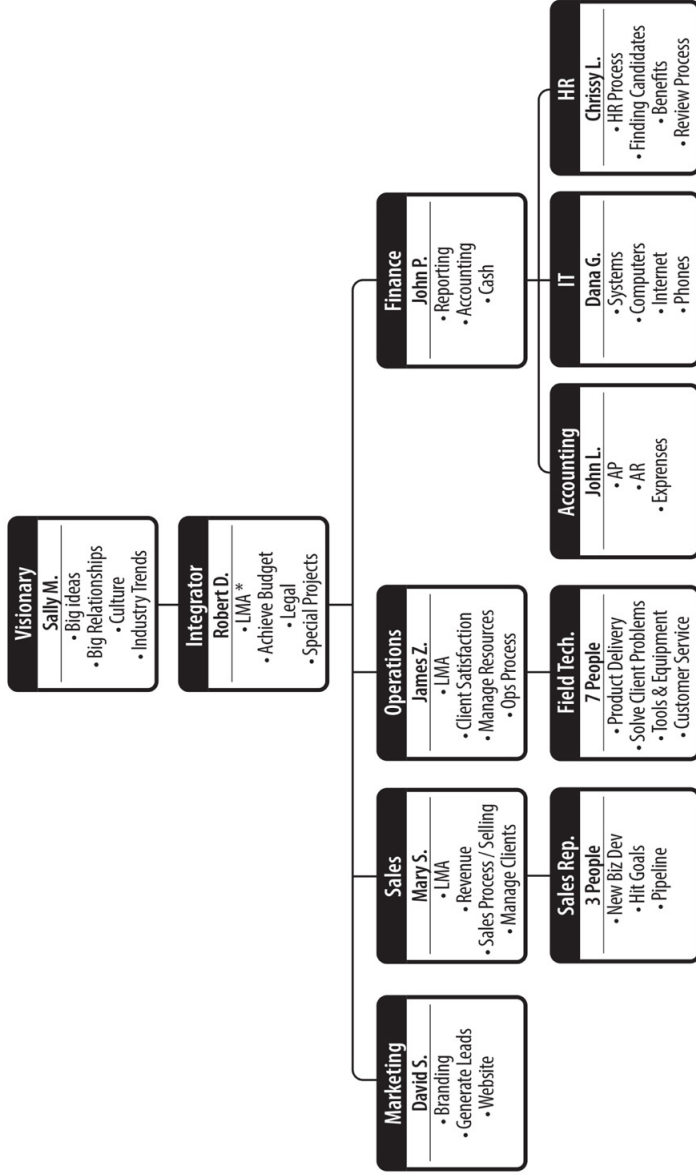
Visionary
Sally M.
• Big ideas
• Big Relationships
• Culture
• Industry Trends

Integrator
Robert D.
• LMA *
• Achieve Budget
• Legal
• Special Projects

Marketing
David S.
• Branding
• Generate Leads
• Website

Sales
Mary S.
• LMA
• Revenue
• Sales Process / Selling
• Manage Clients

Sales Rep.
3 People
• New Biz Dev
• Hit Goals
• Pipeline

Operations
James Z.
• LMA
• Client Satisfaction
• Manage Resources
• Ops Process

Field Tech.
7 People
• Product Delivery
• Solve Client Problems
• Tools & Equipment
• Customer Service

Finance
John P.
• Reporting
• Accounting
• Cash

Accounting
John L.
• AP
• AR
• Expenses

IT
Dana G.
• Systems
• Computers
• Internet
• Phones

HR
Chrissy L.
• HR Process
• Finding Candidates
• Benefits
• Review Process